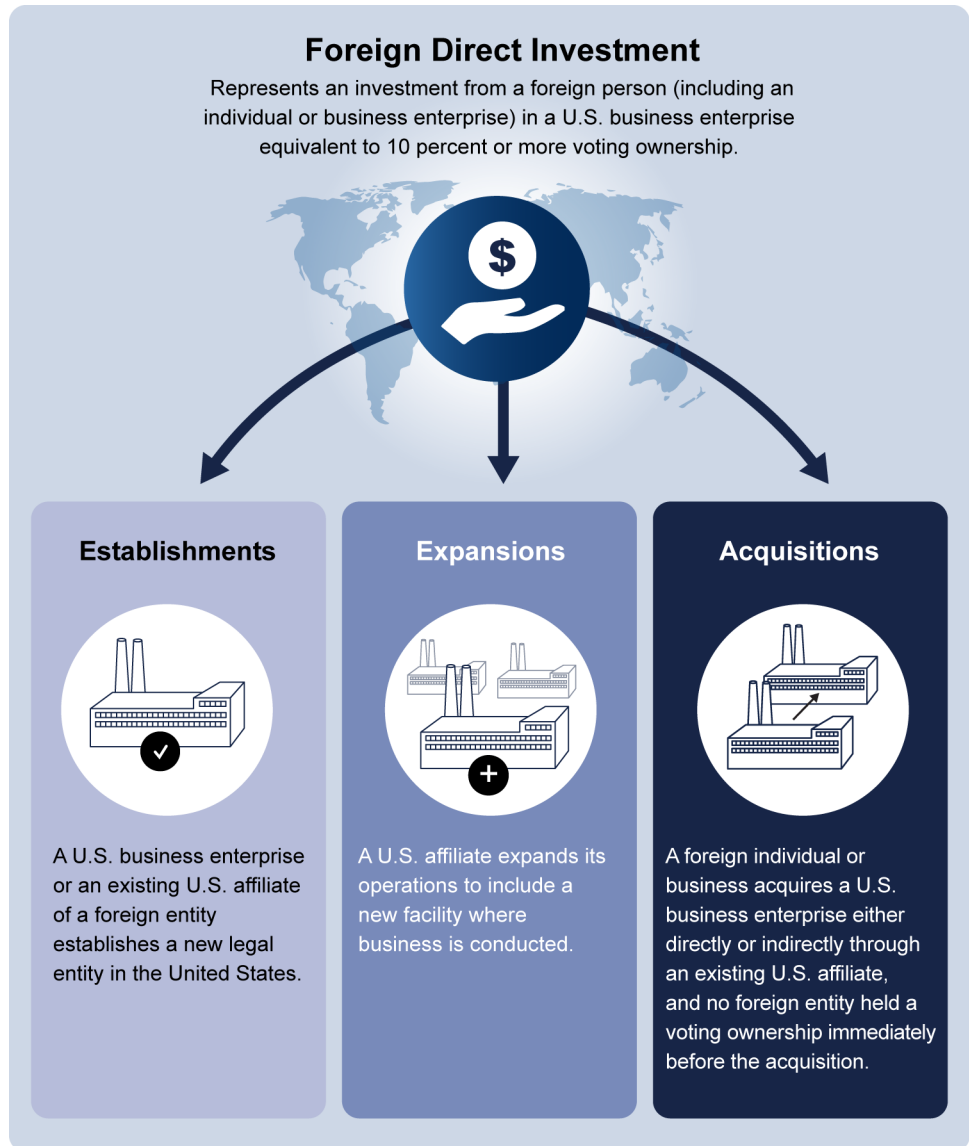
Foreign Direct Investment

Represents an investment from a foreign person (including an individual or business enterprise) in a U.S. business enterprise equivalent to 10 percent or more voting ownership.

$

Establishments

A U.S. business enterprise or an existing U.S. affiliate of a foreign entity establishes a new legal entity in the United States.

Expansions

A U.S. affiliate expands its operations to include a new facility where business is conducted.

Acquisitions

A foreign individual or business acquires a U.S. business enterprise either directly or indirectly through an existing U.S. affiliate, and no foreign entity held a voting ownership immediately before the acquisition.